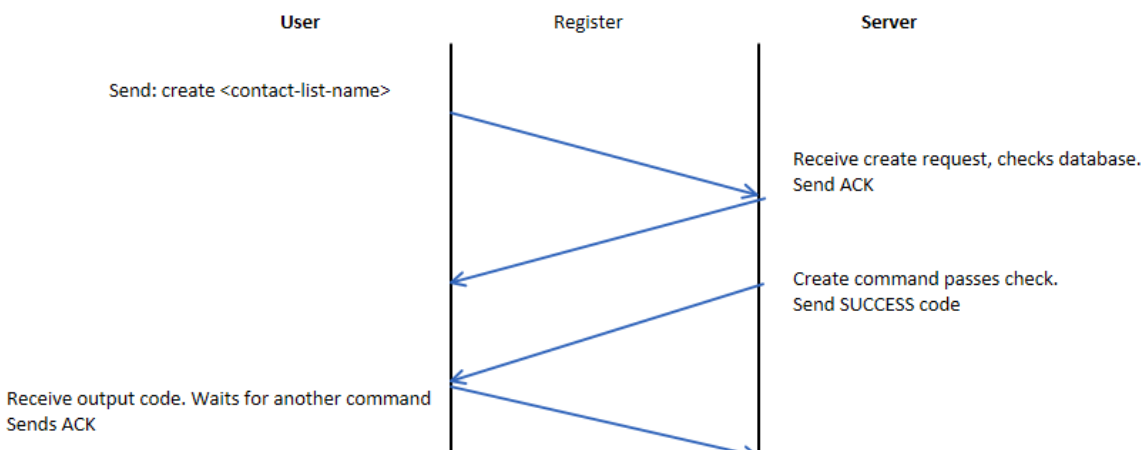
User

Register

Server

Send: create <contact-list-name>

Receive create request, checks database.
Send ACK

Create command passes check.
Send SUCCESS code

Receive output code. Waits for another command
Sends ACK